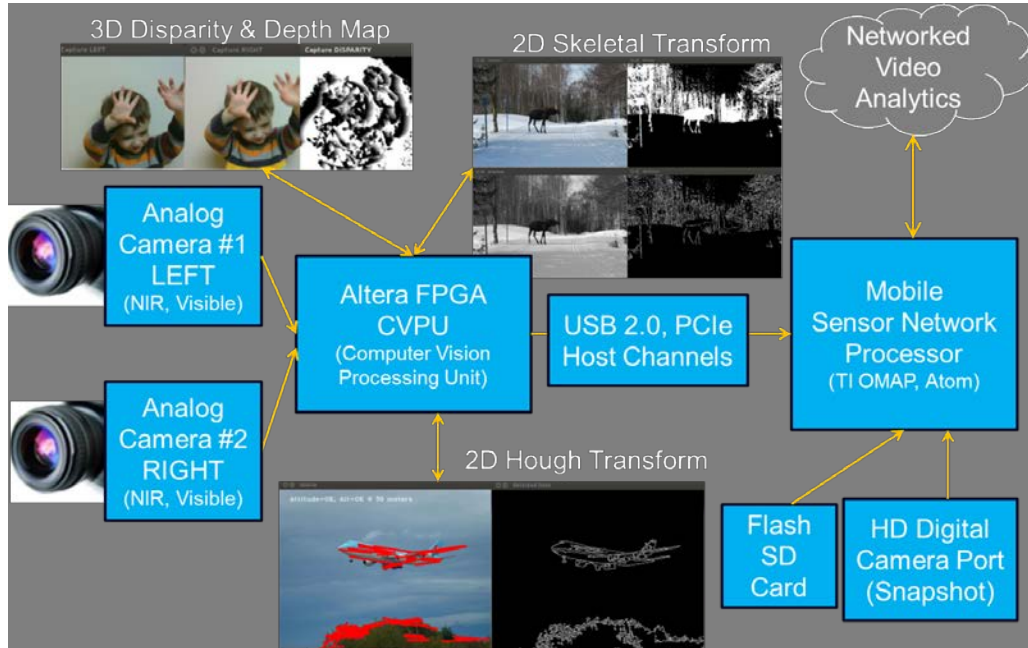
3D Disparity & Depth Map

Capture LEFT

Capture RIGHT

Capture DISPARITY

2D Skeletal Transform

Networked Video Analytics

Analog Camera #1 LEFT (NIR, Visible)

Altera FPGA CVPU (Computer Vision Processing Unit)

USB 2.0, PCIe Host Channels

Mobile Sensor Network Processor (TI OMAP, Atom)

Analog Camera #2 RIGHT (NIR, Visible)

2D Hough Transform

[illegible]

Flash SD Card

HD Digital Camera Port (Snapshot)